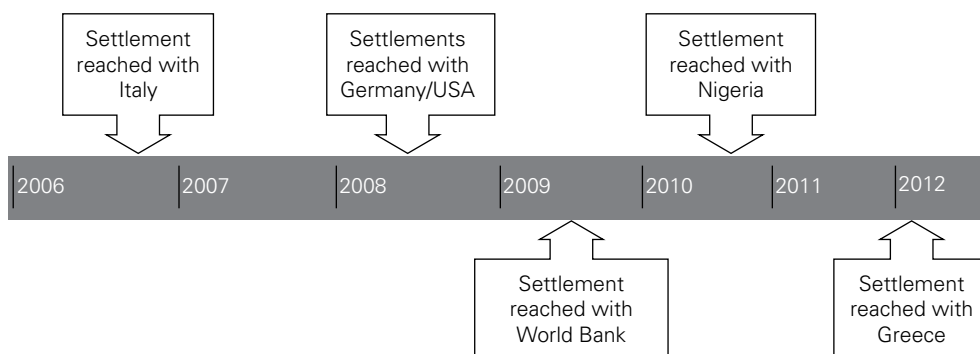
Settlement reached with Italy

Settlements reached with Germany/USA

Settlement reached with Nigeria

2006 2007 2008 2009 2010 2011 2012

Settlement reached with World Bank

Settlement reached with Greece